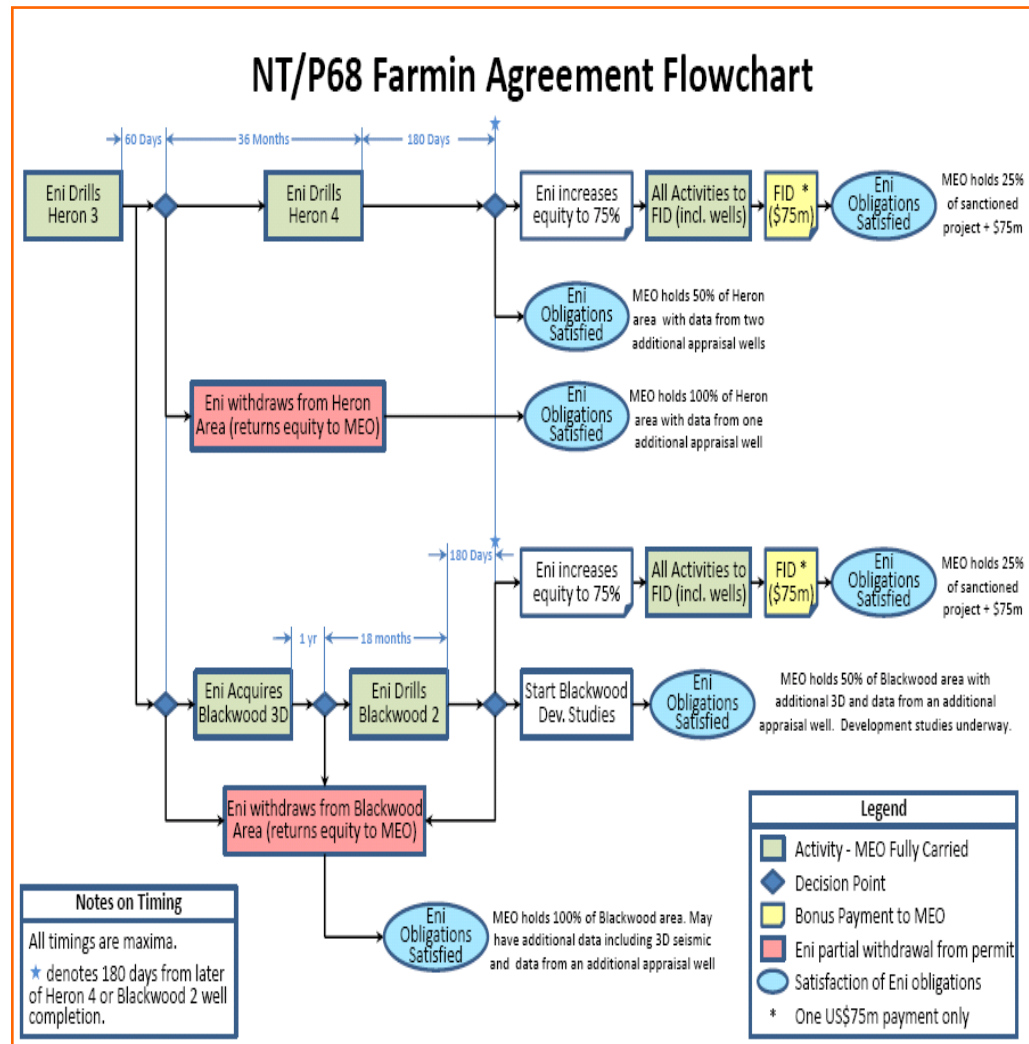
NT/P68 Farmin Agreement Flowchart

60 Days
36 Months
180 Days
★

Eni Drills Heron 3

Eni Drills Heron 4

Eni increases equity to 75%

All Activities to FID (incl. wells)

FID * ($75m)

Eni Obligations Satisfied

MEO holds 25% of sanctioned project + $75m

Eni Obligations Satisfied

MEO holds 50% of Heron area with data from two additional appraisal wells

Eni withdraws from Heron Area (returns equity to MEO)

Eni Obligations Satisfied

MEO holds 100% of Heron area with data from one additional appraisal well

180 Days

Eni increases equity to 75%

All Activities to FID (incl. wells)

FID * ($75m)

Eni Obligations Satisfied

MEO holds 25% of sanctioned project + $75m

1 yr
18 months

Eni Acquires Blackwood 3D

Eni Drills Blackwood 2

Start Blackwood Dev. Studies

Eni Obligations Satisfied

MEO holds 50% of Blackwood area with additional 3D and data from an additional appraisal well. Development studies underway.

Eni withdraws from Blackwood Area (returns equity to MEO)

Eni Obligations Satisfied

MEO holds 100% of Blackwood area. May have additional data including 3D seismic and data from an additional appraisal well

Notes on Timing

All timings are maxima.

★ denotes 180 days from later of Heron 4 or Blackwood 2 well completion.

Legend

Activity - MEO Fully Carried

Decision Point

Bonus Payment to MEO

Eni partial withdrawal from permit

Satisfaction of Eni obligations

* One US$75m payment only